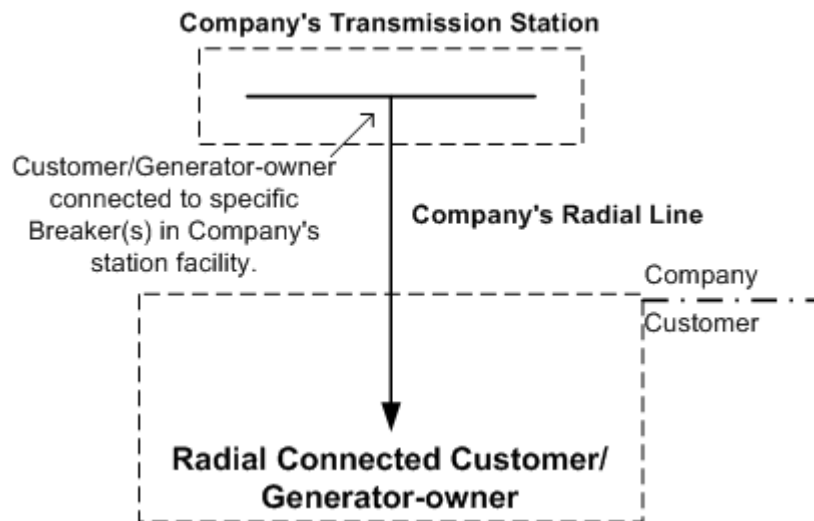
Company's Transmission Station

Customer/Generator-owner connected to specific Breaker(s) in Company's station facility.

Company's Radial Line

Company

Customer

Radial Connected Customer/ Generator-owner